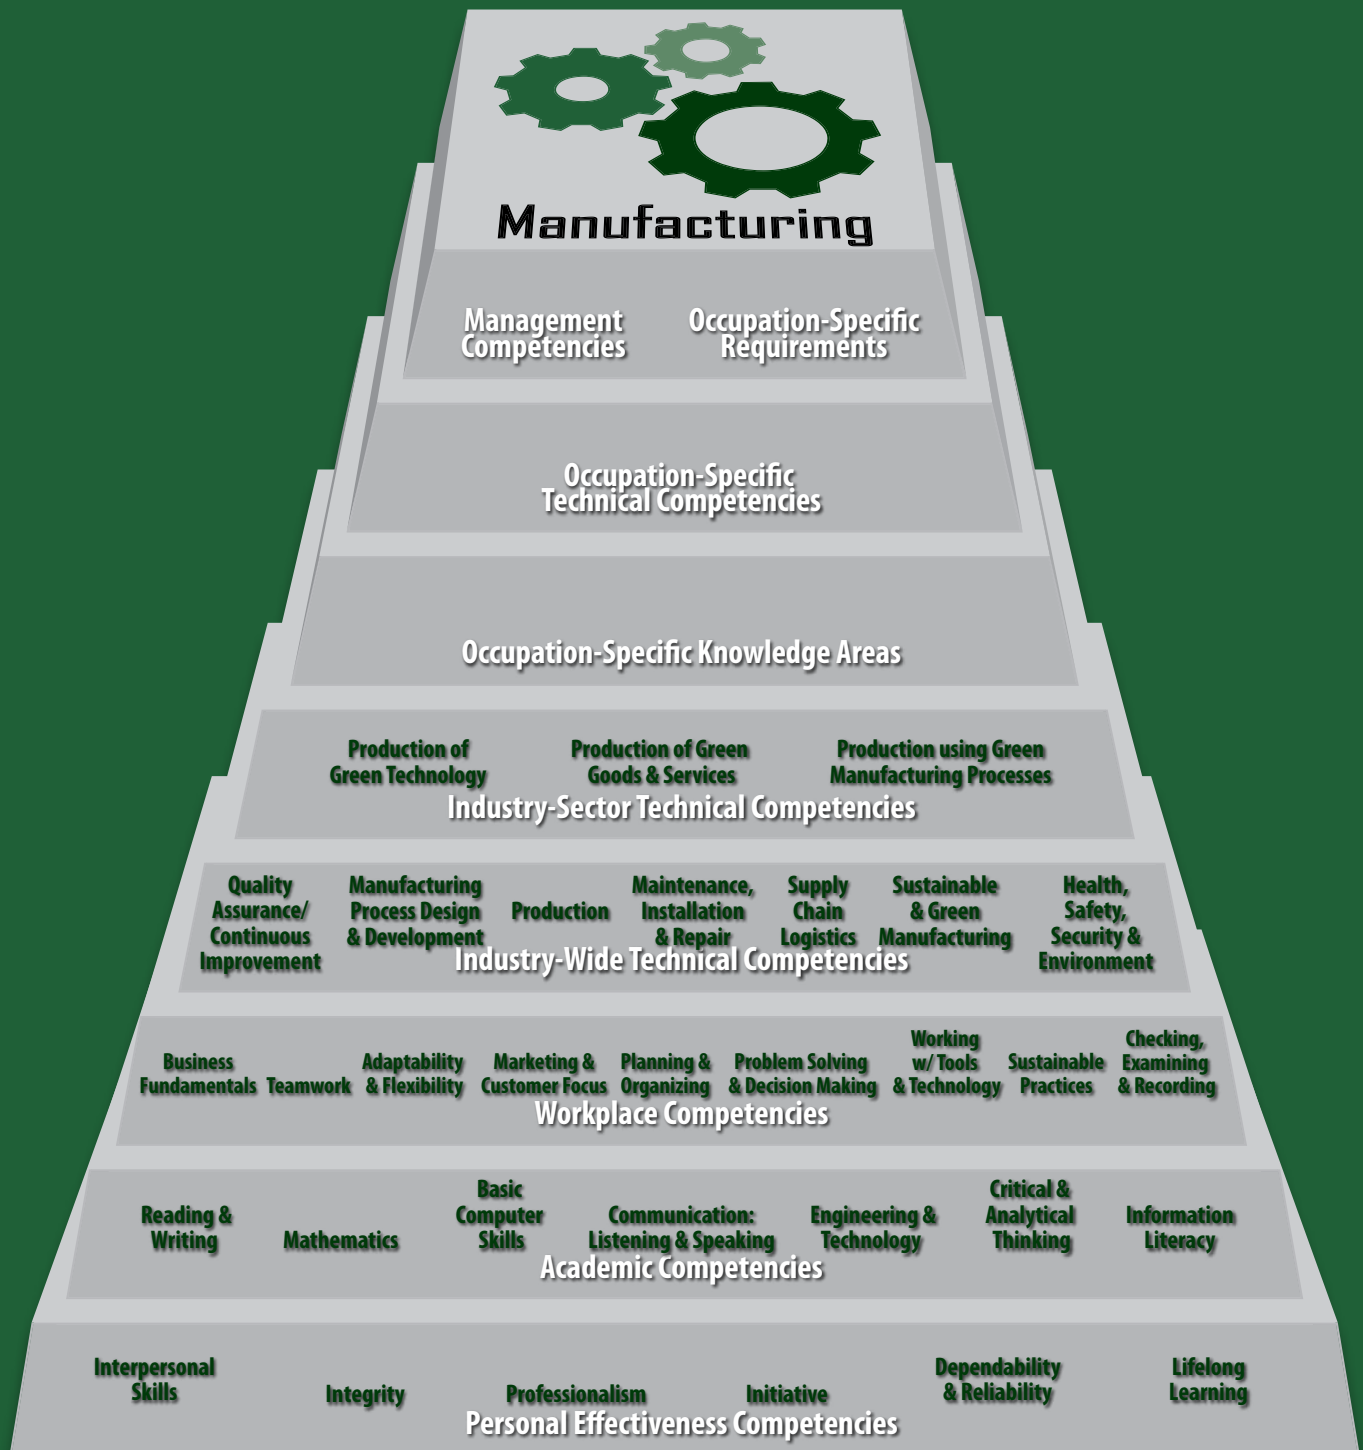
Manufacturing

Management Competencies

Occupation-Specific Requirements

Occupation-Specific Technical Competencies

Occupation-Specific Knowledge Areas

Production of Green Technology

Production of Green Goods & Services

Production using Green Manufacturing Processes

Industry-Sector Technical Competencies

Quality Assurance/ Continuous Improvement

Manufacturing Process Design & Development

Production

Maintenance, Installation & Repair

Supply Chain Logistics

Sustainable & Green Manufacturing

Health, Safety, Security & Environment

Industry-Wide Technical Competencies

Business Fundamentals

Teamwork

Adaptability & Flexibility

Marketing & Customer Focus

Planning & Organizing

Problem Solving & Decision Making

Working w/ Tools & Technology

Sustainable Practices

Checking, Examining & Recording

Workplace Competencies

Reading & Writing

Mathematics

Basic Computer Skills

Communication: Listening & Speaking

Engineering & Technology

Critical & Analytical Thinking

Information Literacy

Academic Competencies

Interpersonal Skills

Integrity

Professionalism

Initiative

Dependability & Reliability

Lifelong Learning

Personal Effectiveness Competencies